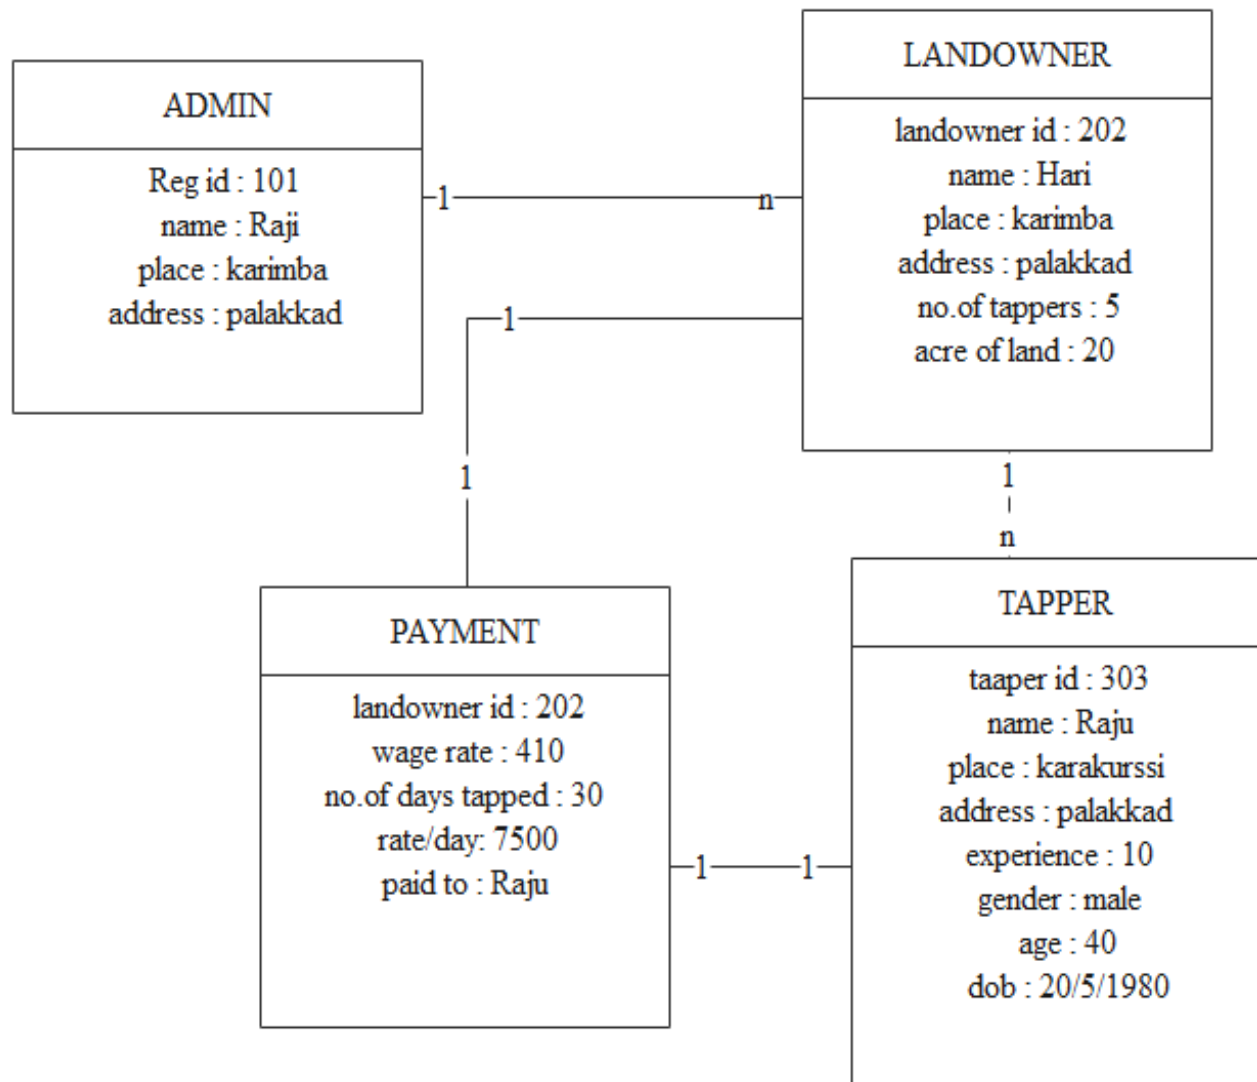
LANDOWNER

landowner id : 202
name : Hari
place : karimba
address : palakkad
no.of tappers : 5
acre of land : 20

ADMIN

Reg id : 101
name : Raji
place : karimba
address : palakkad

1

n

1

1

1

n

PAYMENT

landowner id : 202
wage rate : 410
no.of days tapped : 30
rate/day: 7500
paid to : Raju

1

1

TAPPER

taaper id : 303
name : Raju
place : karakurssi
address : palakkad
experience : 10
gender : male
age : 40
dob : 20/5/1980